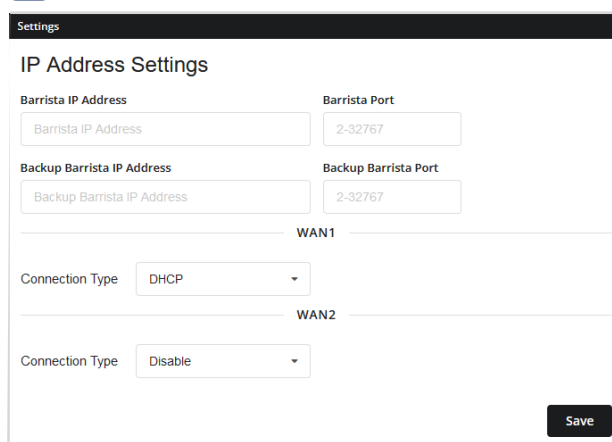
Settings

IP Address Settings

Barrista IP Address

Barrista IP Address

Barrista Port

2-32767

Backup Barrista IP Address

Backup Barrista IP Address

Backup Barrista Port

2-32767

WAN1

Connection Type DHCP

WAN2

Connection Type Disable

Save